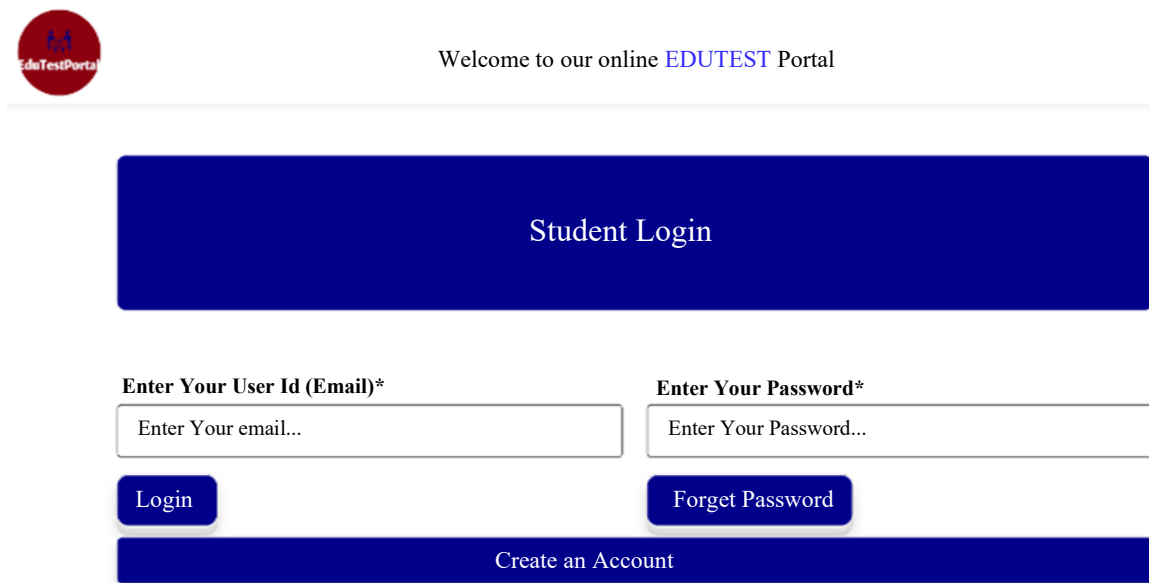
EduTestPortal

Welcome to our online EDUTEST Portal

Student Login

Enter Your User Id (Email)*

Enter Your email...

Enter Your Password*

Enter Your Password...

Login

Forget Password

Create an Account